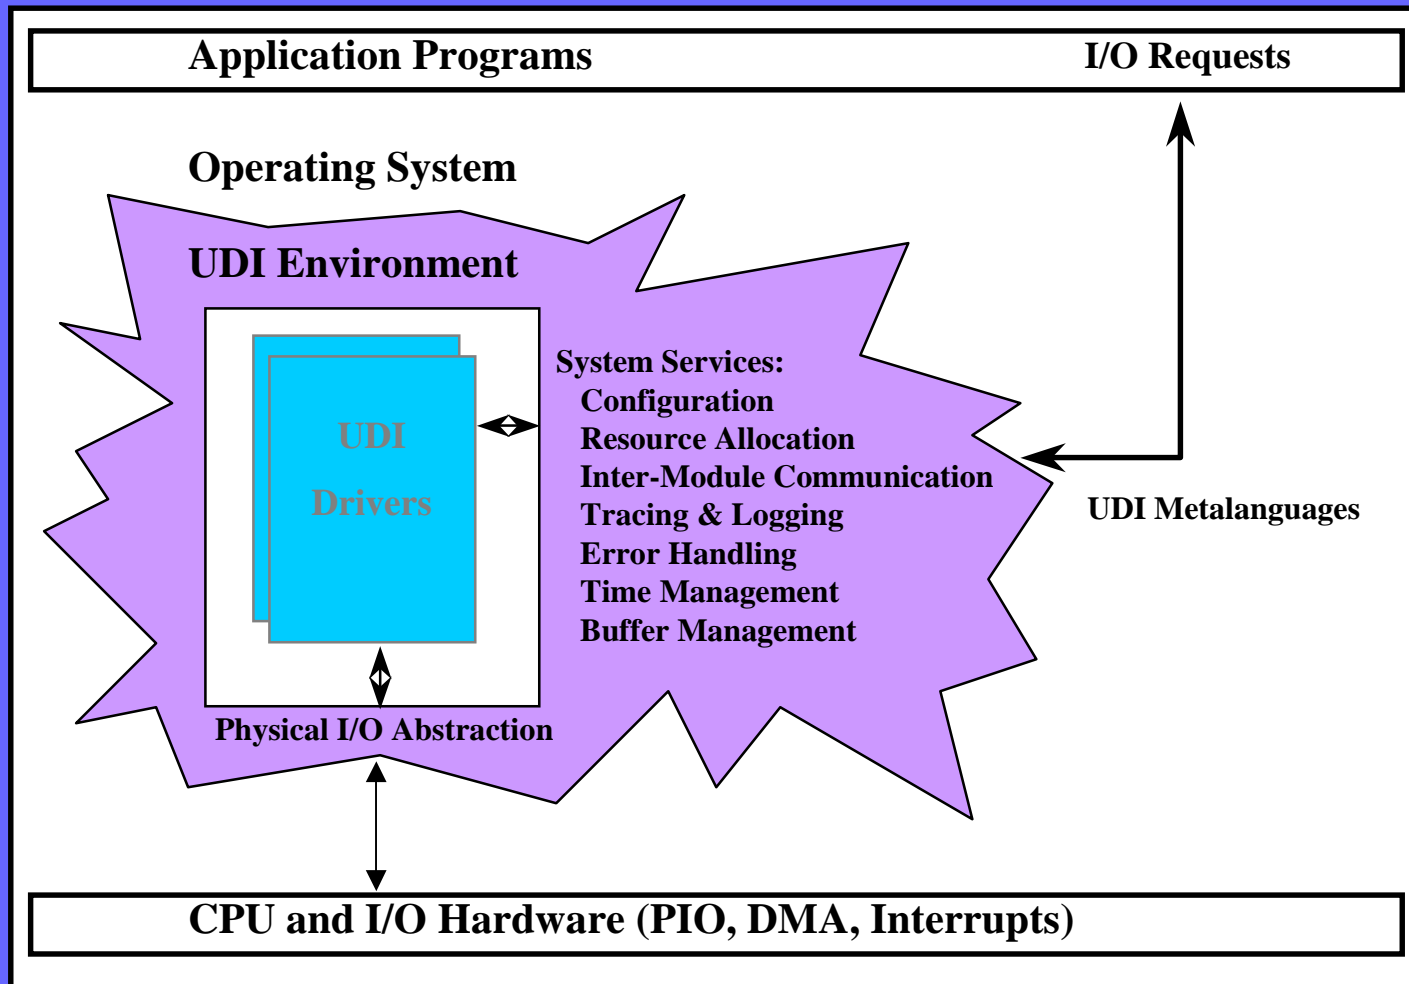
Application Programs

I/O Requests

Operating System

UDI Environment

UDI

Drivers

System Services:
Configuration
Resource Allocation
Inter-Module Communication
Tracing & Logging
Error Handling
Time Management
Buffer Management

UDI Metalanguages

Physical I/O Abstraction

CPU and I/O Hardware (PIO, DMA, Interrupts)